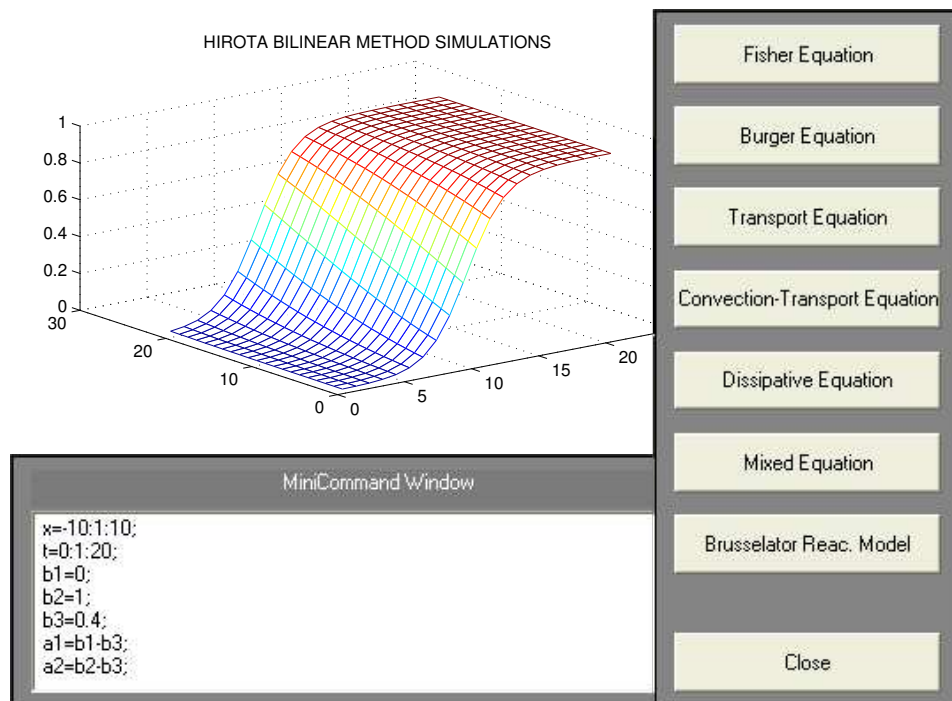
HIROTA BILINEAR METHOD SIMULATIONS

1
0.8
0.6
0.4
0.2
0
30
20
10
0
0
5
10
15
20

MiniCommand Window

x=-10:1:10;
t=0:1:20;
b1=0;
b2=1;
b3=0.4;
a1=b1-b3;
a2=b2-b3;

Fisher Equation

Burger Equation

Transport Equation

Convection-Transport Equation

Dissipative Equation

Mixed Equation

Brusselator Reac. Model

Close